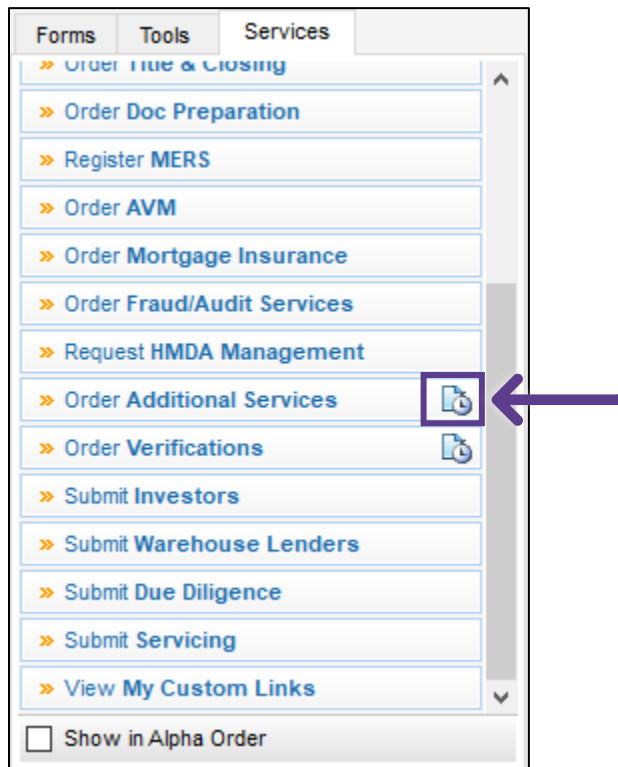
Forms Tools Services

» Order Title & Closing
» Order Doc Preparation
» Register MERS
» Order AVM
» Order Mortgage Insurance
» Order Fraud/Audit Services
» Request HMDA Management
» Order Additional Services
» Order Verifications
» Submit Investors
» Submit Warehouse Lenders
» Submit Due Diligence
» Submit Servicing
» View My Custom Links

Show in Alpha Order